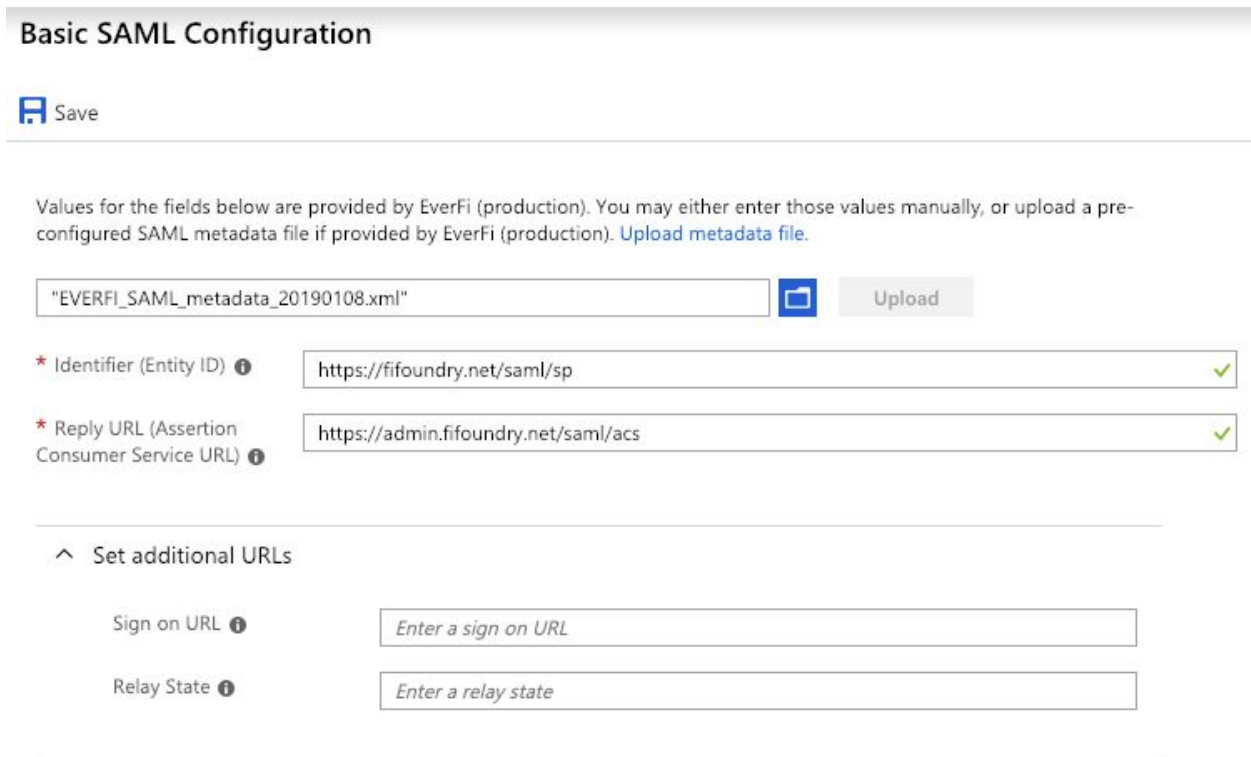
Basic SAML Configuration

Save

Values for the fields below are provided by EverFi (production). You may either enter those values manually, or upload a preconfigured SAML metadata file if provided by EverFi (production). Upload metadata file.

"EVERFI_SAML_metadata_20190108.xml"

Upload

* Identifier (Entity ID)

https://fifoundry.net/saml/sp

* Reply URL (Assertion Consumer Service URL)

https://admin.fifoundry.net/saml/acs

Set additional URLs

Sign on URL

Enter a sign on URL

Relay State

Enter a relay state